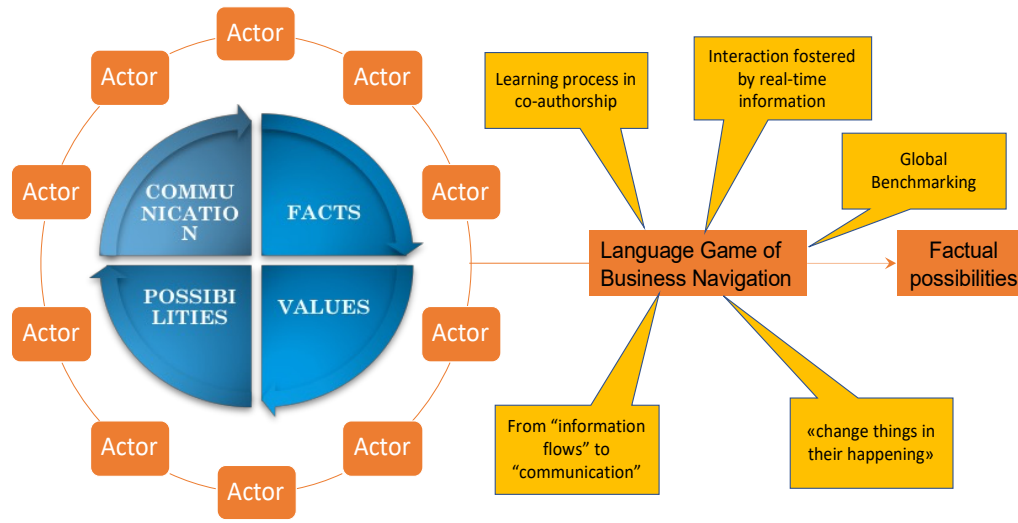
Actor

Actor

Actor

Actor

Actor

Actor

Actor

Actor

Actor

Actor

COMMUNICATION

FACTS

POSSIBILITIES

VALUES

Learning process in co-authorship

Interaction fostered by real-time information

Global Benchmarking

Language Game of Business Navigation

Factual possibilities

From “information flows” to “communication”

«change things in their happening»